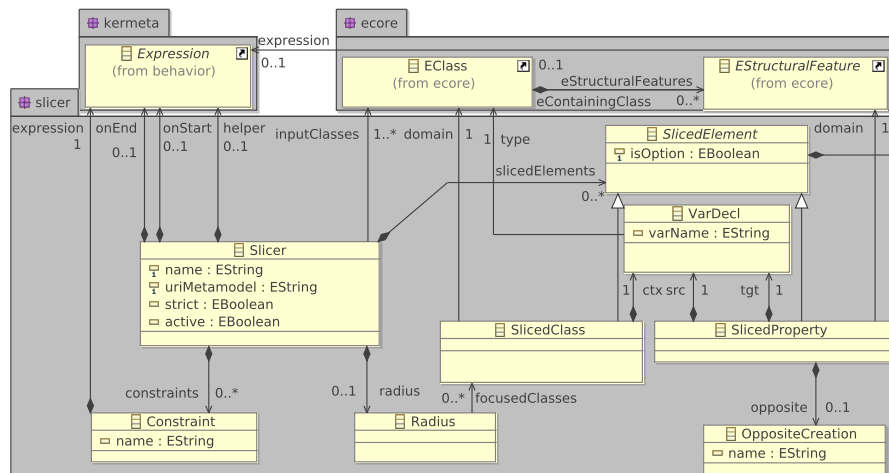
kermeta

ecore

Expression
(from behavior)

expression
0..1

EClass
(from ecore)

0..1
eStructuralFeatures
eContainingClass
0..*

EStructuralFeature
(from ecore)

slicer

expression
1

onEnd
0..1

onStart
0..1

helper
0..1

inputClasses

1..*

domain
1

1
type

SlicedElement
isOption : EBoolean

domain
1

slicedElements
0..*

VarDecl
varName : EString

Slicer
name : EString
uriMetamodel : EString
strict : EBoolean
active : EBoolean

1
ctx
src
1

tgt
1

SlicedClass

SlicedProperty

constraints
0..*

0..1
radius

0..*
focusedClasses

opposite
0..1

Constraint
name : EString

Radius

OppositeCreation
name : EString